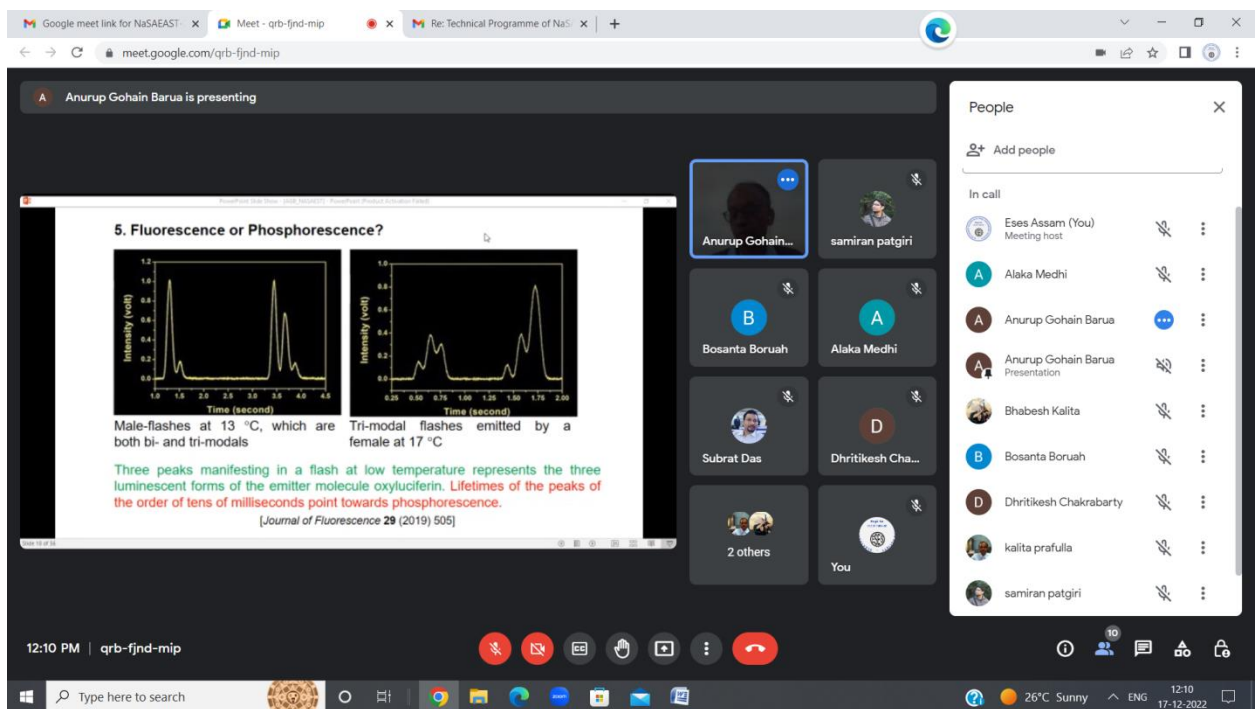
Google meet link for NaSAEAST × Meet - qrb-fjnd-mip × Re: Technical Programme of NaS ×

meet.google.com/qrb-fjnd-mip

A Anurup Gohain Barua is presenting

5. Fluorescence or Phosphorescence?

1.2 1.0 0.8 0.6 0.4 0.2 0.0 Intensity (volt) 1.0 1.5 2.0 2.5 3.0 3.5 4.0 4.5 Time (second)

1.0 0.8 0.6 0.4 0.2 0.0 Intensity (volt) 0.25 0.50 0.75 1.00 1.25 1.50 1.75 2.00 Time (second)

Male-flashes at 13 °C, which are both bi- and tri-modals

Tri-modal flashes emitted by a female at 17 °C

Three peaks manifesting in a flash at low temperature represents the three luminescent forms of the emitter molecule oxyluciferin. Lifetimes of the peaks of the order of tens of milliseconds point towards phosphorescence.

[Journal of Fluorescence 29 (2019) 505]

Anurup Gohain...
samiran patgiri
B Bosanta Boruah
A Alaka Medhi
Subrat Das
D Dhritikesh Cha...
2 others
You

People
Add people
In call
Eses Assam (You) Meeting host
A Alaka Medhi
A Anurup Gohain Barua
A Anurup Gohain Barua Presentation
Bhabesh Kalita
B Bosanta Boruah
D Dhritikesh Chakrabarty
kalita prafulla
samiran patgiri

12:10 PM | qrb-fjnd-mip

10

Type here to search

26°C Sunny ENG 12:10 17-12-2022